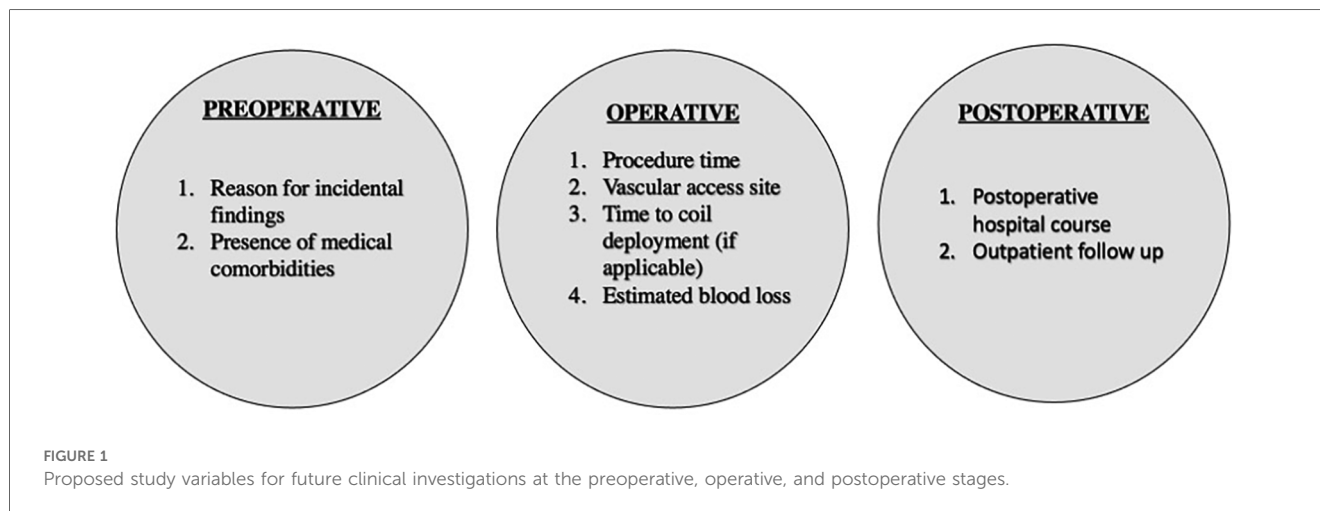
PREOPERATIVE

1. Reason for incidental findings
2. Presence of medical comorbidities

OPERATIVE

1. Procedure time
2. Vascular access site
3. Time to coil deployment (if applicable)
4. Estimated blood loss

POSTOPERATIVE

1. Postoperative hospital course
2. Outpatient follow up

FIGURE 1
Proposed study variables for future clinical investigations at the preoperative, operative, and postoperative stages.